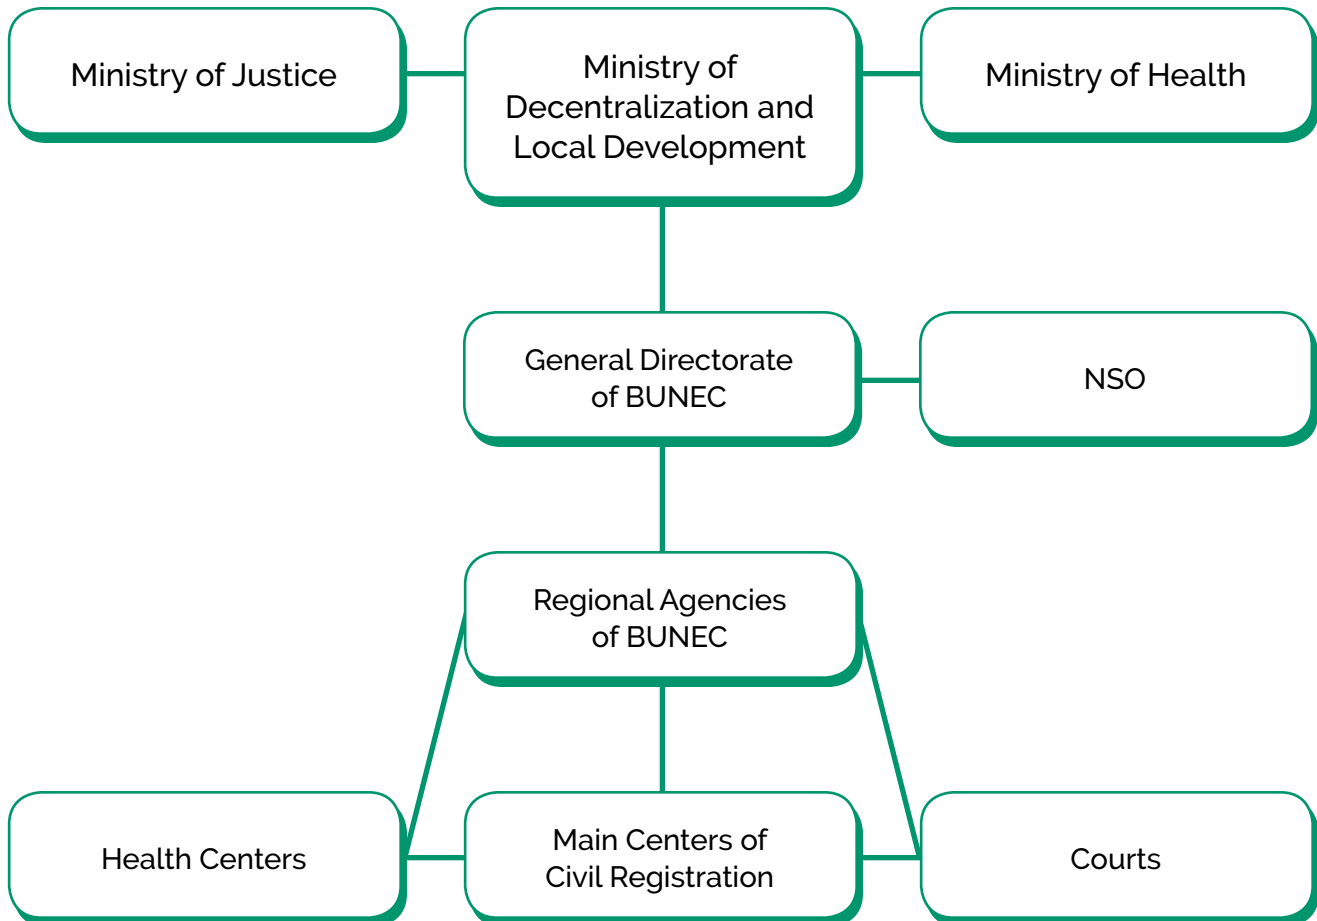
Ministry of Justice

Ministry of Decentralization and Local Development

Ministry of Health

General Directorate of BUNEC

NSO

Regional Agencies of BUNEC

Health Centers

Main Centers of Civil Registration

Courts